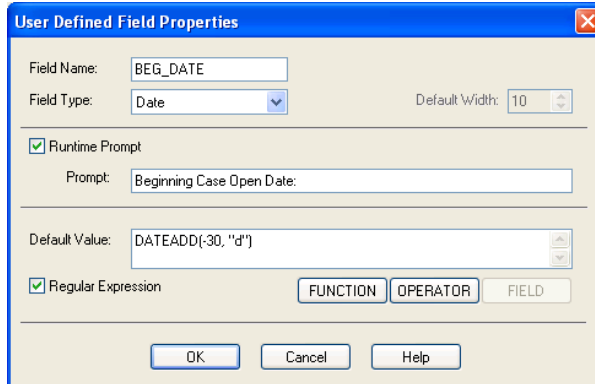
User Defined Field Properties

Field Name: BEG_DATE

Field Type: Date

Default Width: 10

Runtime Prompt

Prompt: Beginning Case Open Date:

Default Value: DATEADD(-30, "d")

Regular Expression

FUNCTION OPERATOR FIELD

OK Cancel Help